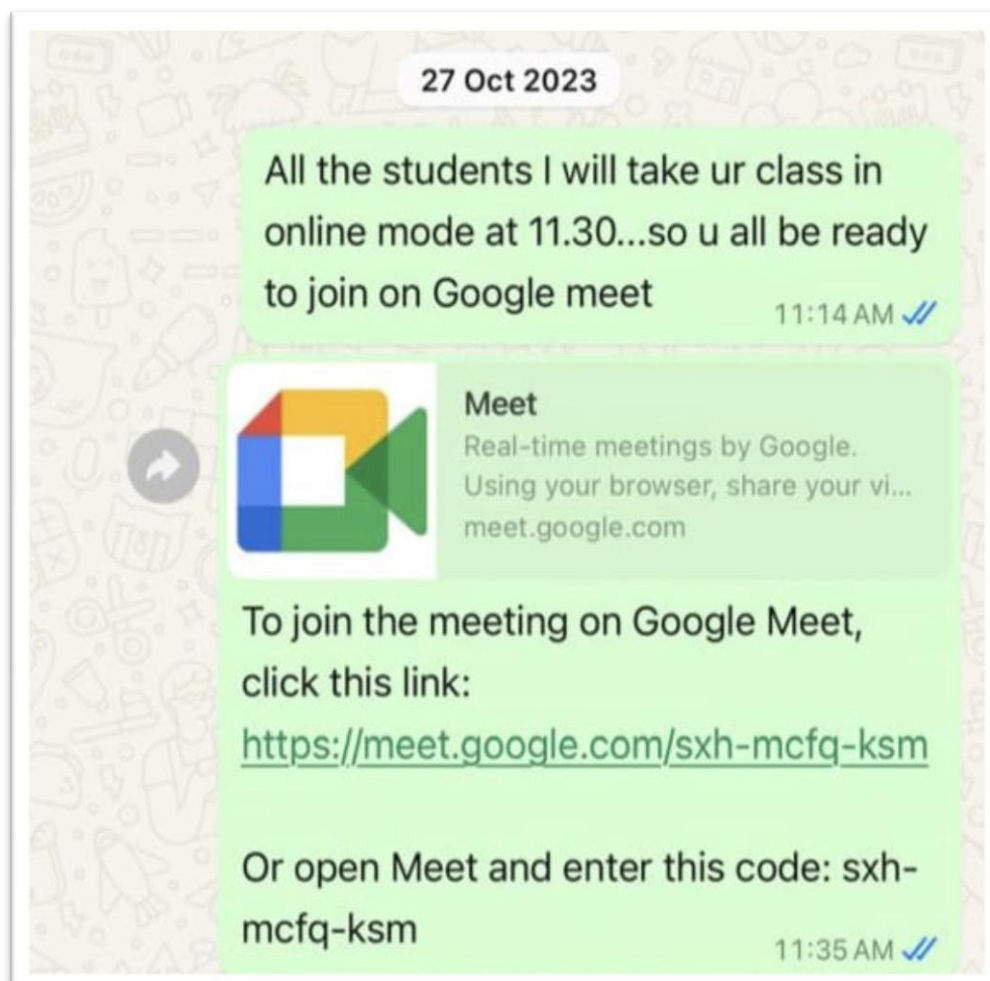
27 Oct 2023

All the students I will take ur class in online mode at 11.30...so u all be ready to join on Google meet 11:14 AM

Meet
Real-time meetings by Google. Using your browser, share your vi...
meet.google.com

To join the meeting on Google Meet, click this link:
https://meet.google.com/sxh-mcfq-ksm

Or open Meet and enter this code: sxh-mcfq-ksm 11:35 AM